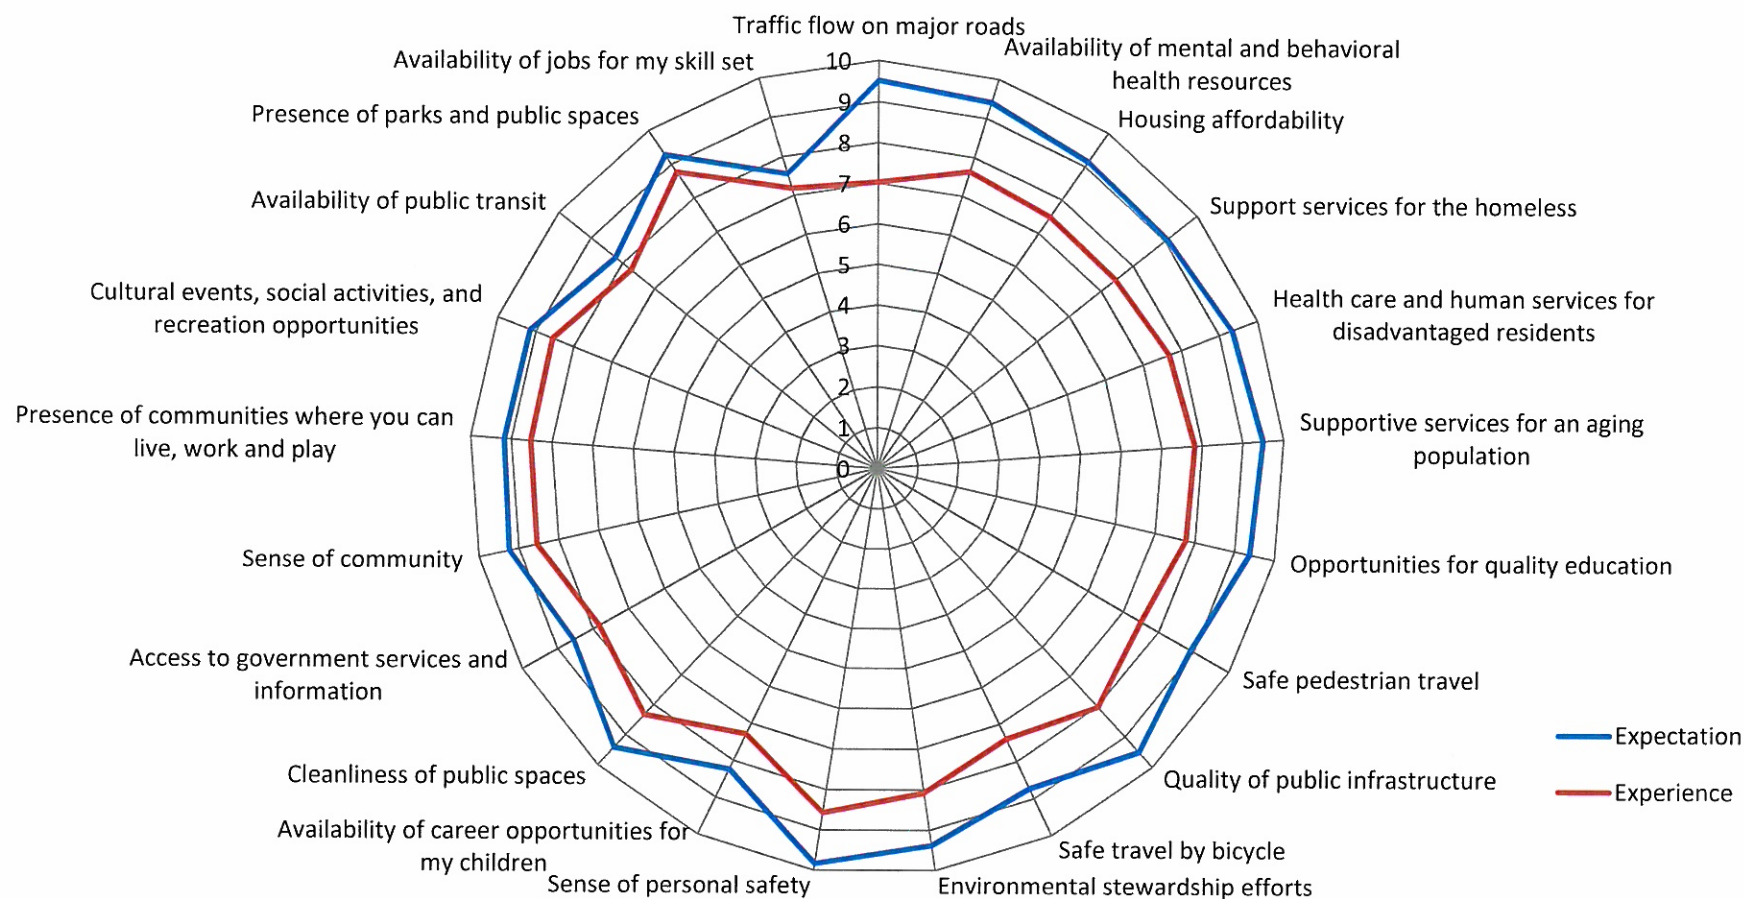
Traffic flow on major roads
Availability of mental and behavioral health resources
Housing affordability
Support services for the homeless
Health care and human services for disadvantaged residents
Supportive services for an aging population
Opportunities for quality education
Safe pedestrian travel
Quality of public infrastructure
Safe travel by bicycle
Environmental stewardship efforts
Sense of personal safety
Availability of career opportunities for my children
Cleanliness of public spaces
Access to government services and information
Sense of community
Presence of communities where you can live, work and play
Cultural events, social activities, and recreation opportunities
Availability of public transit
Presence of parks and public spaces
Availability of jobs for my skill set

10
9
8
7
6
5
4
3
2
1
0

Expectation
Experience